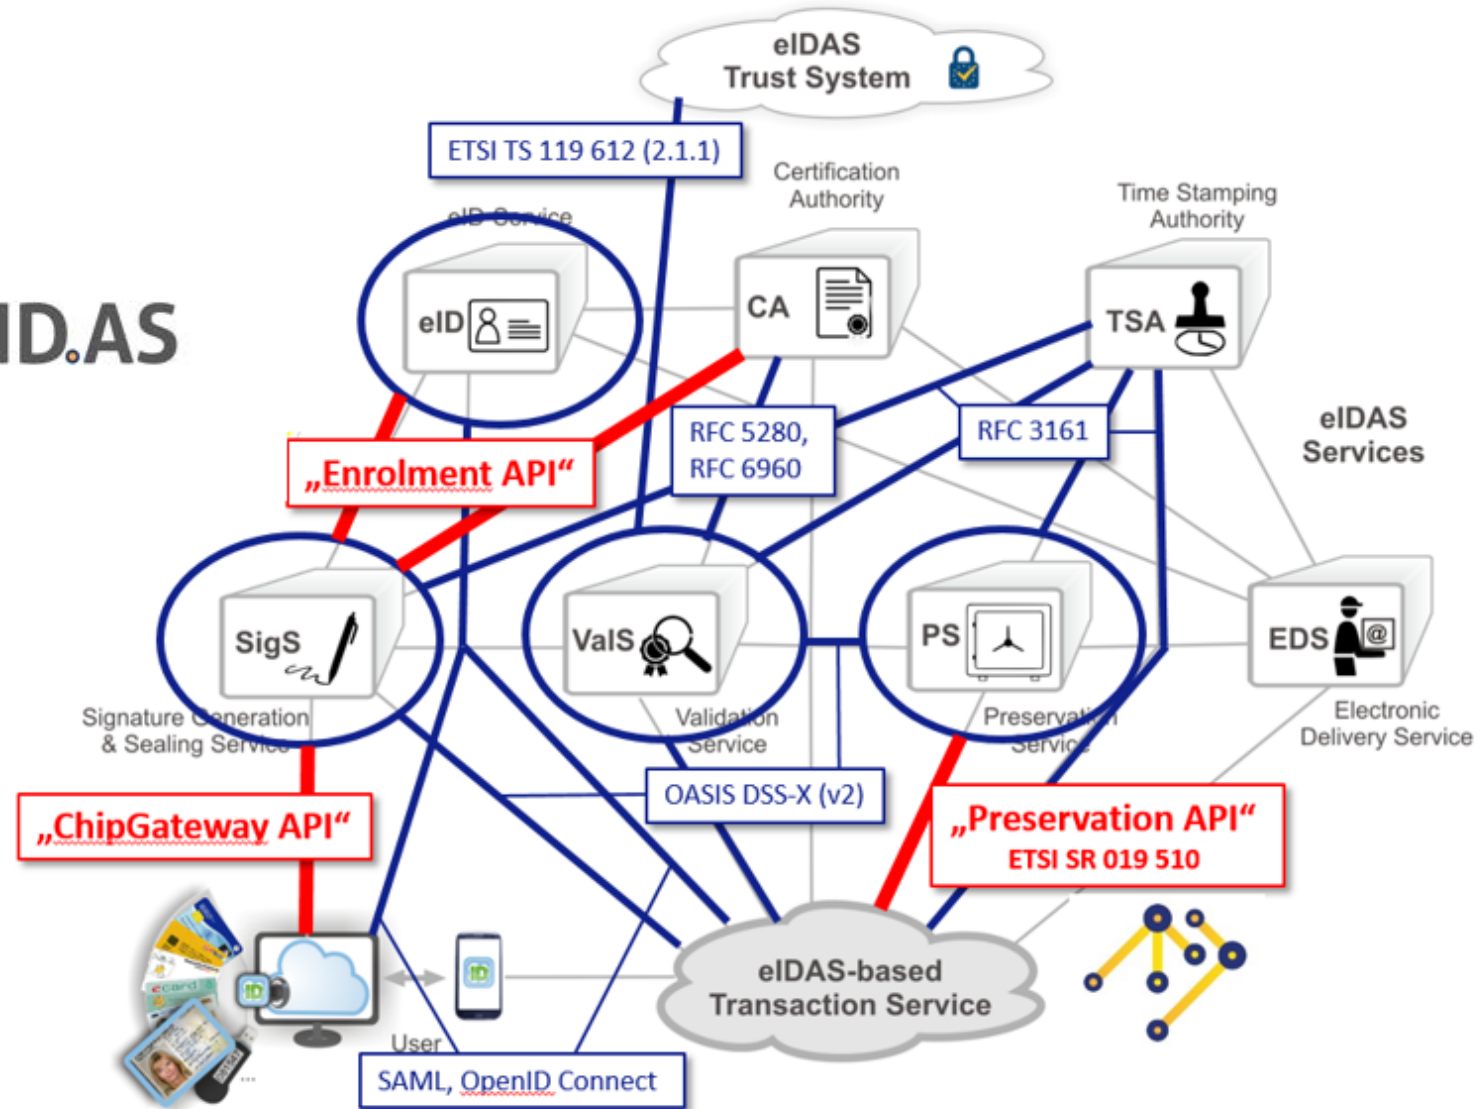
eIDAS Trust System

ETSI TS 119 612 (2.1.1)

ID.AS

eID Service

eID

Certification Authority

CA

Time Stamping Authority

TSA

„Enrolment API“

RFC 5280, RFC 6960

RFC 3161

eIDAS Services

SigS

Signature Generation & Sealing Service

ValS

Validation Service

PS

Preservation Service

EDS

Electronic Delivery Service

„ChipGateway API“

OASIS DSS-X (v2)

„Preservation API“
ETSI SR 019 510

ID

ID

User

eIDAS-based Transaction Service

SAML, OpenID Connect